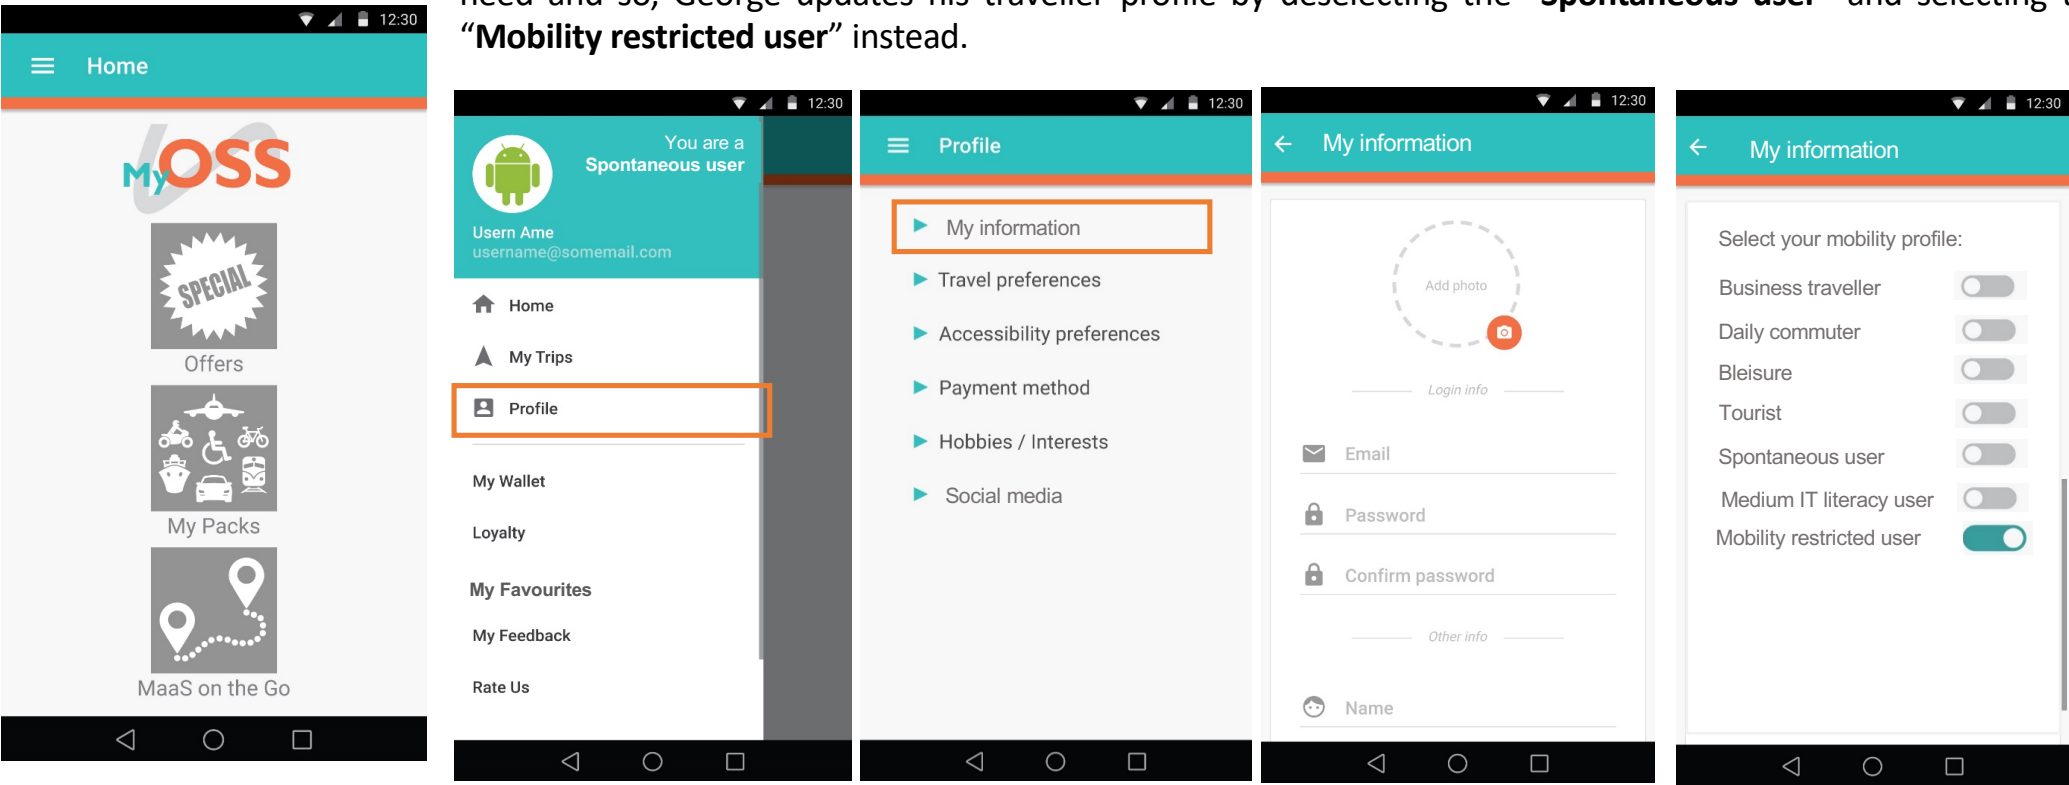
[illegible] George updates his traveller profile by deselecting the "Spontaneous user" and selecting "Mobility restricted user" instead.

12:30
Home
MyOSS
SPECIAL
Offers
My Packs
MaaS on the Go

12:30
You are a Spontaneous user
Usern Ame
username@somemail.com
Home
My Trips
Profile
My Wallet
Loyalty
My Favourites
My Feedback
Rate Us

12:30
Profile
My information
Travel preferences
Accessibility preferences
Payment method
Hobbies / Interests
Social media

12:30
My information
Add photo
Login info
Email
Password
Confirm password
Other info
Name

12:30
My information
Select your mobility profile:
Business traveller
Daily commuter
Bleisure
Tourist
Spontaneous user
Medium IT literacy user
Mobility restricted user